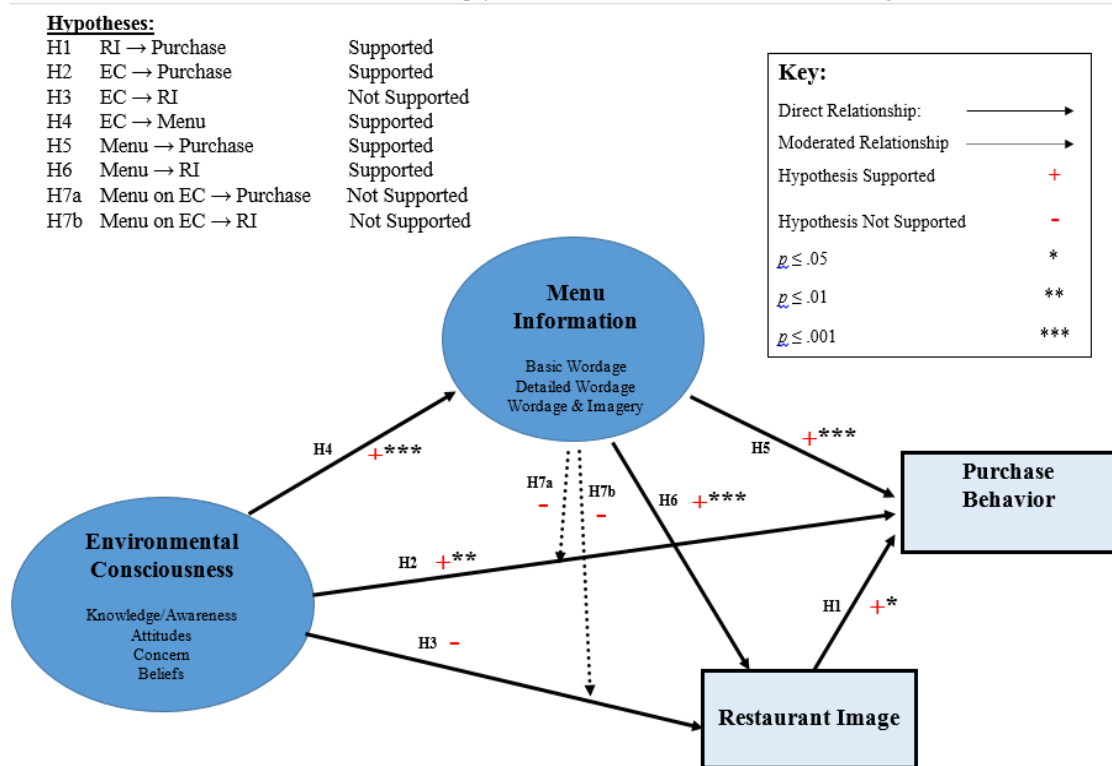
**Hypotheses:**

| | | |
|---|---|---|
| H1 | RI → Purchase | Supported |
| H2 | EC → Purchase | Supported |
| H3 | EC → RI | Not Supported |
| H4 | EC → Menu | Supported |
| H5 | Menu → Purchase | Supported |
| H6 | Menu → RI | Supported |
| H7a | Menu on EC → Purchase | Not Supported |
| H7b | Menu on EC → RI | Not Supported |

Key:
Direct Relationship:
Moderated Relationship
Hypothesis Supported +
Hypothesis Not Supported -
$p \leq .05$ *
$p \leq .01$ **
$p \leq .001$ ***

Menu Information
Basic Wordage
Detailed Wordage
Wordage & Imagery

Environmental Consciousness
Knowledge/Awareness
Attitudes
Concern
Beliefs

Purchase Behavior

Restaurant Image

H4 +***
H7a -
H7b -
H6 +***
H5 +***
H2 +**
H3 -
H1 +*